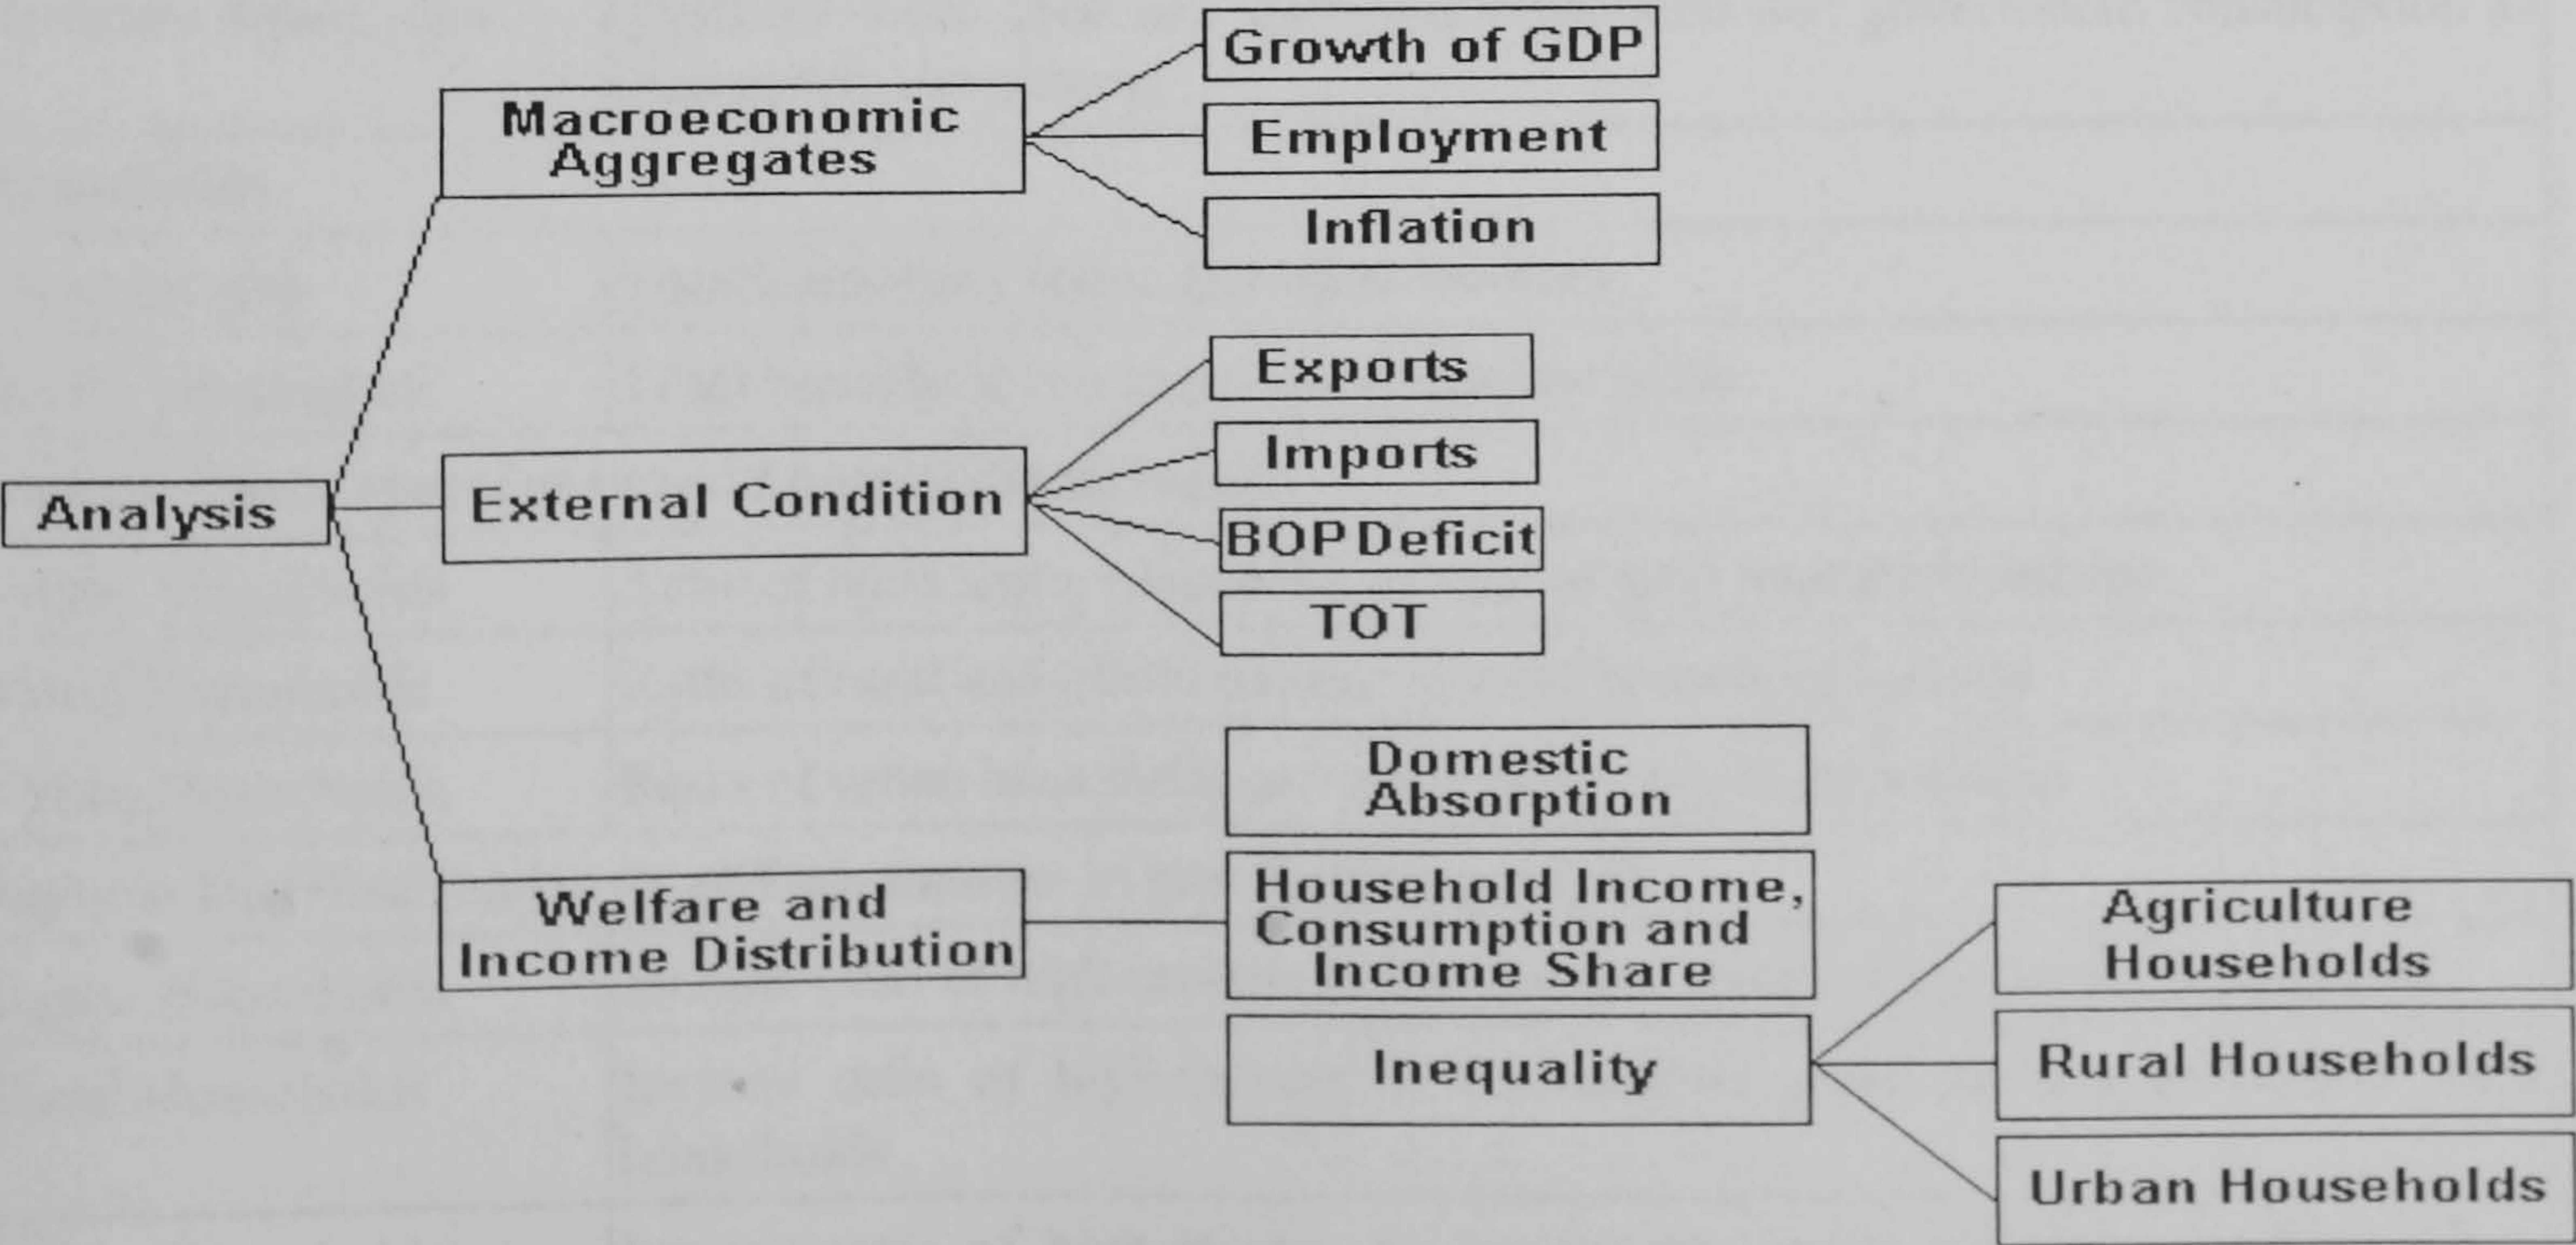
Analysis

Macroeconomic Aggregates

Growth of GDP

Employment

Inflation

External Condition

Exports

Imports

BOP Deficit

TOT

Welfare and Income Distribution

Domestic Absorption

Household Income, Consumption and Income Share

Inequality

Agriculture Households

Rural Households

Urban Households